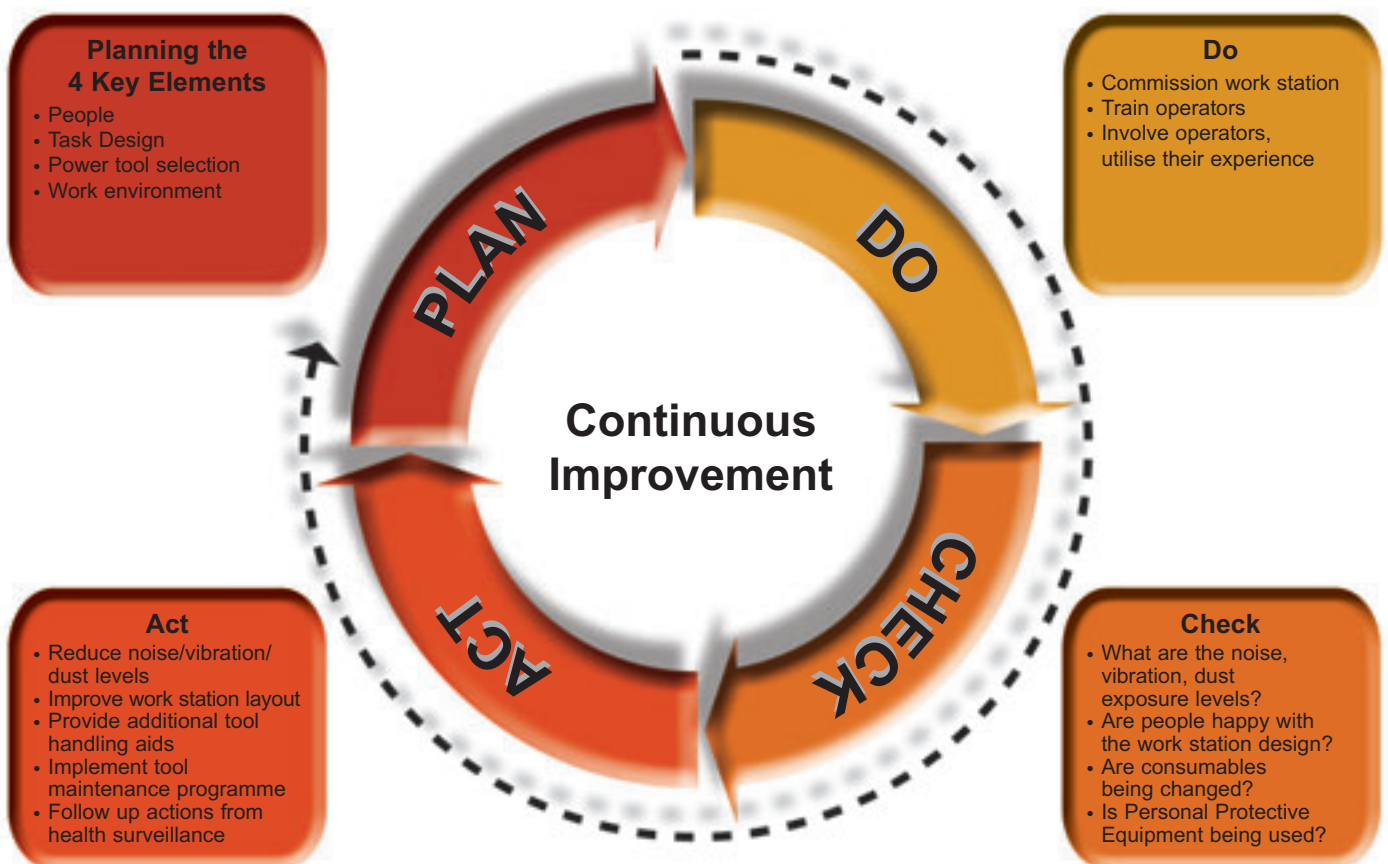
Planning the 4 Key Elements
• People
• Task Design
• Power tool selection
• Work environment

Do
• Commission work station
• Train operators
• Involve operators, utilise their experience

PLAN

DO

Continuous Improvement

CHECK

ACT

Act
• Reduce noise/vibration/ dust levels
• Improve work station layout
• Provide additional tool handling aids
• Implement tool maintenance programme
• Follow up actions from health surveillance

Check
• What are the noise, vibration, dust exposure levels?
• Are people happy with the work station design?
• Are consumables being changed?
• Is Personal Protective Equipment being used?